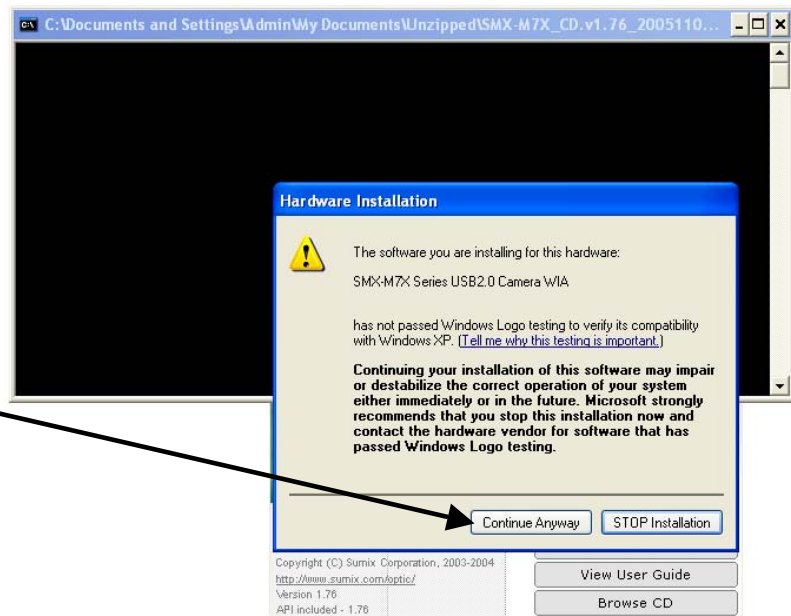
C:\Documents and Settings\Admin\My Documents\Unzipped\SMX-M7X_CD.v1.76_2005110...

Hardware Installation

The software you are installing for this hardware:

SMX-M7X Series USB2.0 Camera WIA

has not passed Windows Logo testing to verify its compatibility with Windows XP. (Tell me why this testing is important.)

Continuing your installation of this software may impair or destabilize the correct operation of your system either immediately or in the future. Microsoft strongly recommends that you stop this installation now and contact the hardware vendor for software that has passed Windows Logo testing.

Continue Anyway

STOP Installation

Copyright (C) Sumix Corporation, 2003-2004
http://www.sumix.com/optic/
Version 1.76
API included - 1.76

View User Guide

Browse CD